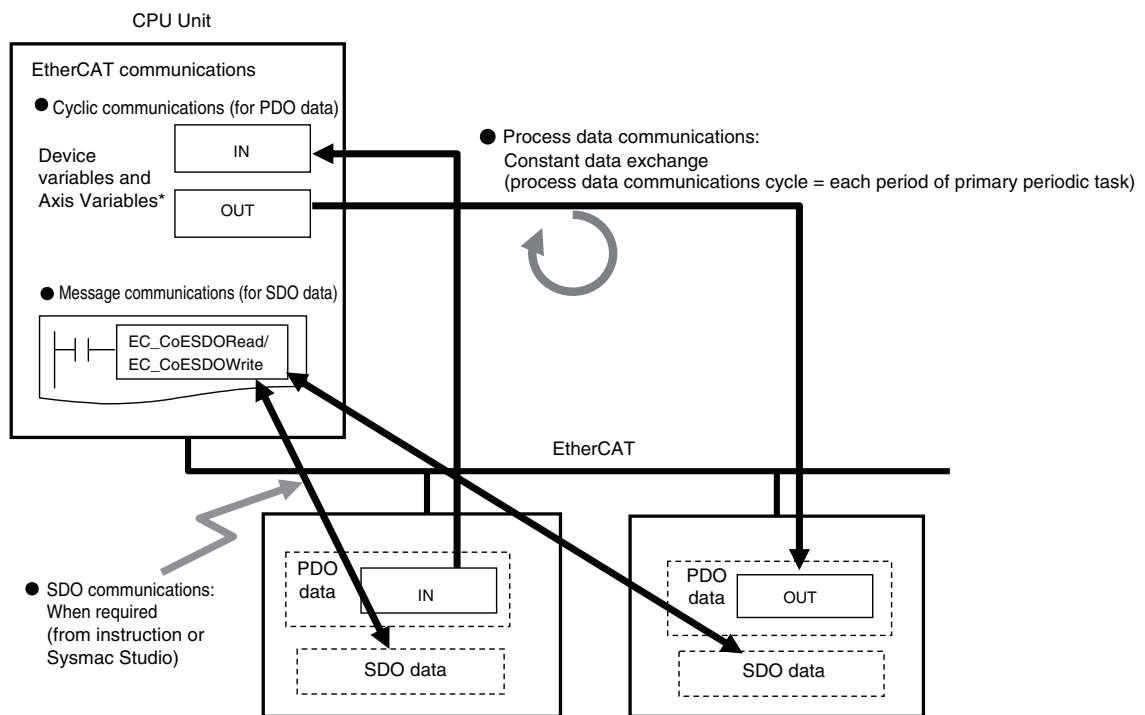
CPU Unit

EtherCAT communications

● Cyclic communications (for PDO data)

Device variables and Axis Variables*

IN

OUT

● Process data communications: Constant data exchange (process data communications cycle = each period of primary periodic task)

● Message communications (for SDO data)

EC_CoESDORead/ EC_CoESDOWrite

EtherCAT

● SDO communications: When required (from instruction or Sysmac Studio)

PDO data

IN

SDO data

PDO data

OUT

SDO data